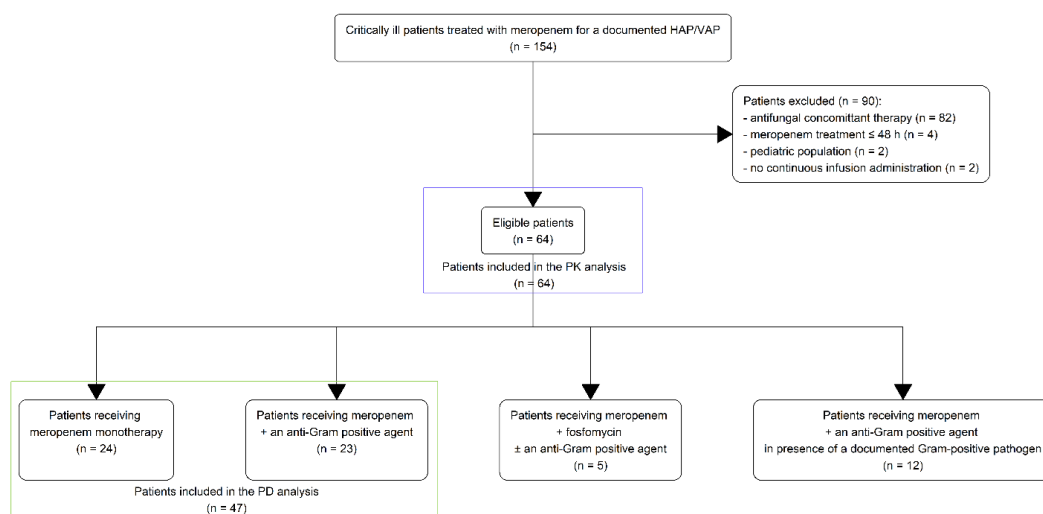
Critically ill patients treated with meropenem for a documented HAP/VAP
(n = 154)

Patients excluded (n = 90):
- antifungal concomittant therapy (n = 82)
- meropenem treatment ≤ 48 h (n = 4)
- pediatric population (n = 2)
- no continuous infusion administration (n = 2)

Eligible patients
(n = 64)

Patients included in the PK analysis
(n = 64)

Patients receiving meropenem monotherapy
(n = 24)

Patients receiving meropenem + an anti-Gram positive agent
(n = 23)

Patients included in the PD analysis
(n = 47)

Patients receiving meropenem + fosfomycin ± an anti-Gram positive agent
(n = 5)

Patients receiving meropenem + an anti-Gram positive agent in presence of a documented Gram-positive pathogen
(n = 12)